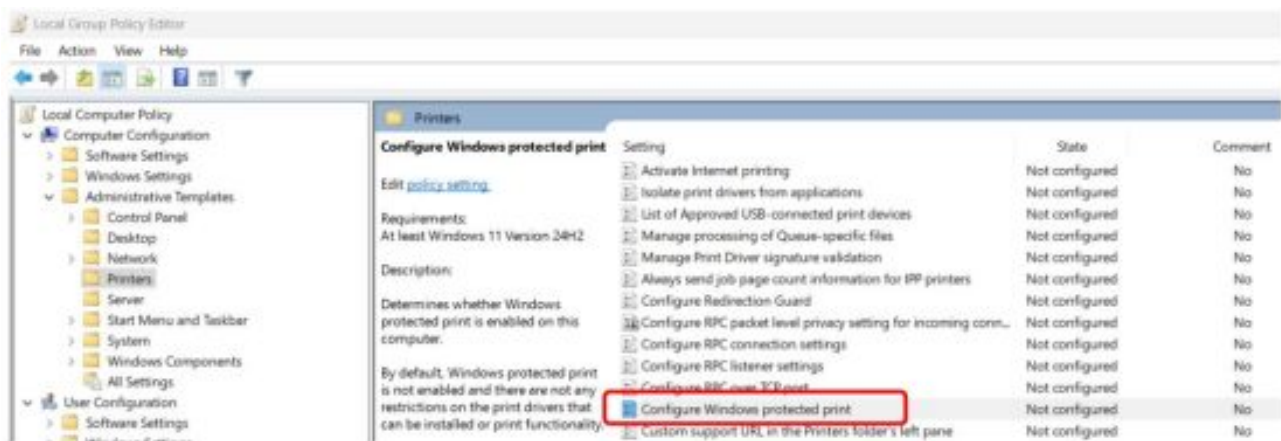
Local Group Policy Editor

File Action View Help

Local Computer Policy
Computer Configuration
Software Settings
Windows Settings
Administrative Templates
Control Panel
Desktop
Network
Printers
Server
Start Menu and Taskbar
System
Windows Components
All Settings
User Configuration
Software Settings
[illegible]

Printers

Configure Windows protected print

Edit policy setting.

Requirements:
At least Windows 11 Version 24H2

Description:

Determines whether Windows protected print is enabled on this computer.

By default, Windows protected print is not enabled and there are not any restrictions on the print drivers that can be installed or print functionality.

| Setting | State | Comment |
|---|---|---|
| Activate Internet printing | Not configured | No |
| Isolate print drivers from applications | Not configured | No |
| List of Approved USB-connected print devices | Not configured | No |
| Manage processing of Queue-specific files | Not configured | No |
| Manage Print Driver signature validation | Not configured | No |
| Always send job page count information for IPP printers | Not configured | No |
| Configure Redirection Guard | Not configured | No |
| Configure RPC packet level privacy setting for incoming conn... | Not configured | No |
| Configure RPC connection settings | Not configured | No |
| Configure RPC listener settings | Not configured | No |
| Configure RPC over TCP port | Not configured | No |
| Configure Windows protected print | Not configured | No |
| Custom support URL in the Printers folder's left pane | Not configured | No |